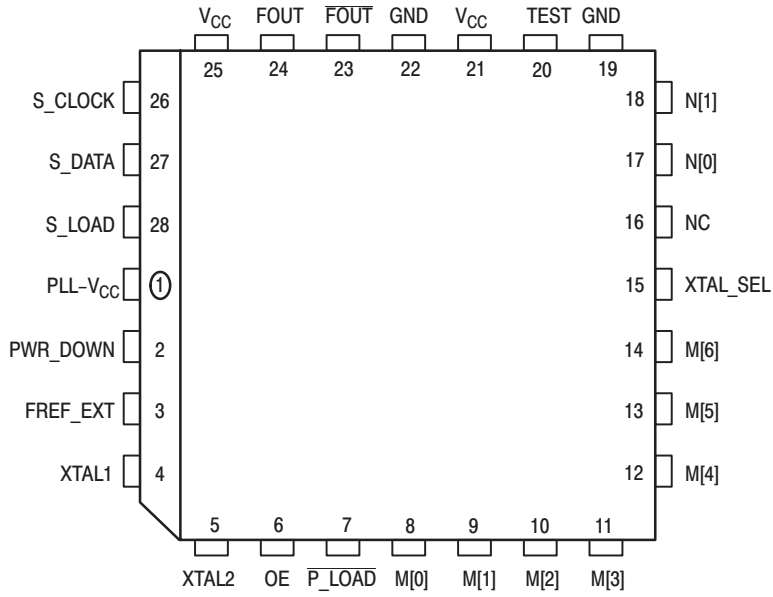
$V_{CC}$ FOUT $\overline{FOUT}$ GND $V_{CC}$ TEST GND

25 24 23 22 21 20 19

S_CLOCK 26

S_DATA 27

S_LOAD 28

PLL-$V_{CC}$ 1

PWR_DOWN 2

FREF_EXT 3

XTAL1 4

18 N[1]

17 N[0]

16 NC

15 XTAL_SEL

14 M[6]

13 M[5]

12 M[4]

5 6 7 8 9 10 11

XTAL2 OE $\overline{P\_LOAD}$ M[0] M[1] M[2] M[3]